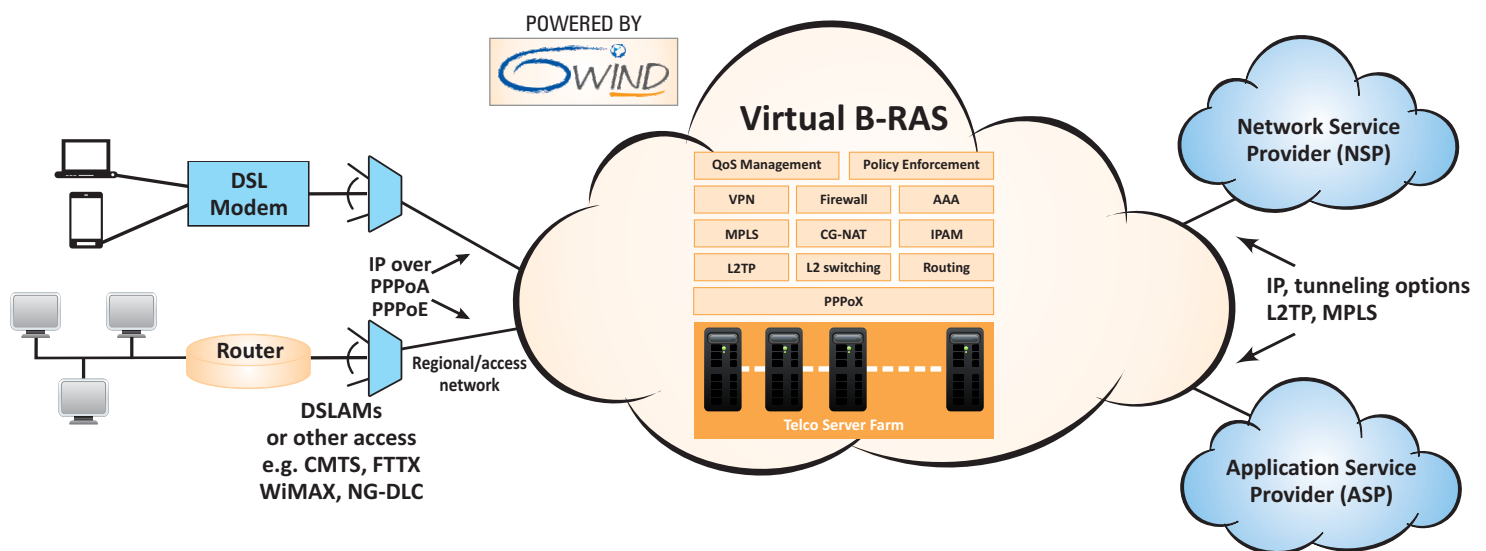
POWERED BY

6WIND

Virtual B-RAS

QoS Management

Policy Enforcement

VPN

Firewall

AAA

MPLS

CG-NAT

IPAM

L2TP

L2 switching

Routing

PPPoX

Telco Server Farm

DSL Modem

Router

IP over PPPoA PPPoE

Regional/access network

DSLAMs or other access e.g. CMTS, FTTX WiMAX, NG-DLC

Network Service Provider (NSP)

IP, tunneling options L2TP, MPLS

Application Service Provider (ASP)